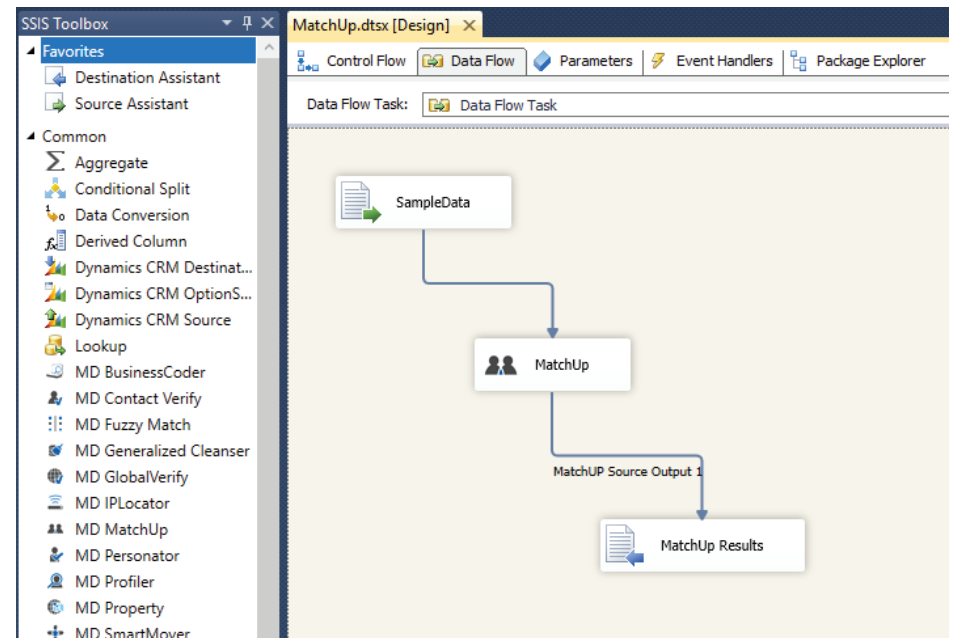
SSIS Toolbox

Favorites
Destination Assistant
Source Assistant

Common
Aggregate
Conditional Split
Data Conversion
Derived Column
Dynamics CRM Destinat...
Dynamics CRM OptionS...
Dynamics CRM Source
Lookup
MD BusinessCoder
MD Contact Verify
MD Fuzzy Match
MD Generalized Cleanser
MD GlobalVerify
MD IPLocator
MD MatchUp
MD Personator
MD Profiler
MD Property
MD SmartMover

MatchUp.dtsx [Design]

Control Flow
Data Flow
Parameters
Event Handlers
Package Explorer

Data Flow Task: Data Flow Task

SampleData
MatchUp
MatchUP Source Output 1
MatchUp Results